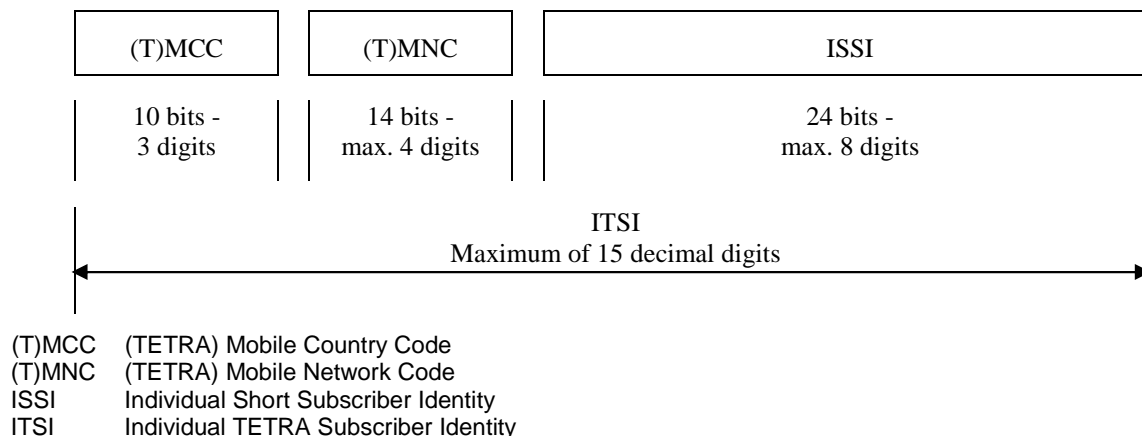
(T)MCC

(T)MNC

ISSI

10 bits - 3 digits

14 bits - max. 4 digits

24 bits - max. 8 digits

ITSI
Maximum of 15 decimal digits

(T)MCC (TETRA) Mobile Country Code
(T)MNC (TETRA) Mobile Network Code
ISSI Individual Short Subscriber Identity
ITSI Individual TETRA Subscriber Identity